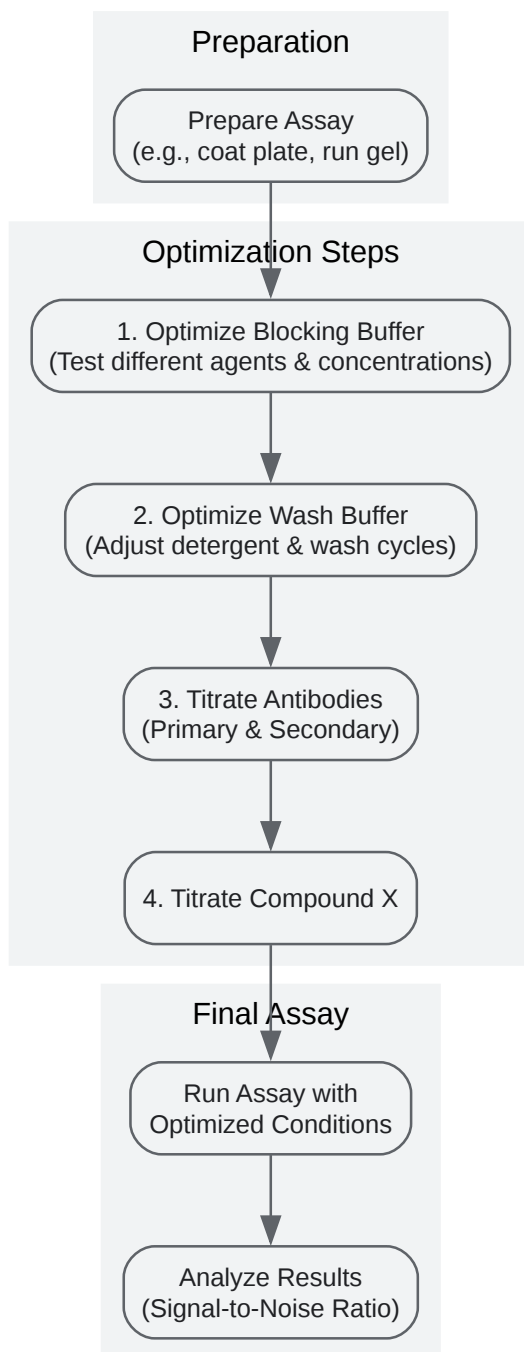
Preparation

Prepare Assay
(e.g., coat plate, run gel)

Optimization Steps

1. Optimize Blocking Buffer
(Test different agents & concentrations)

2. Optimize Wash Buffer
(Adjust detergent & wash cycles)

3. Titrate Antibodies
(Primary & Secondary)

4. Titrate Compound X

Final Assay

Run Assay with
Optimized Conditions

Analyze Results
(Signal-to-Noise Ratio)